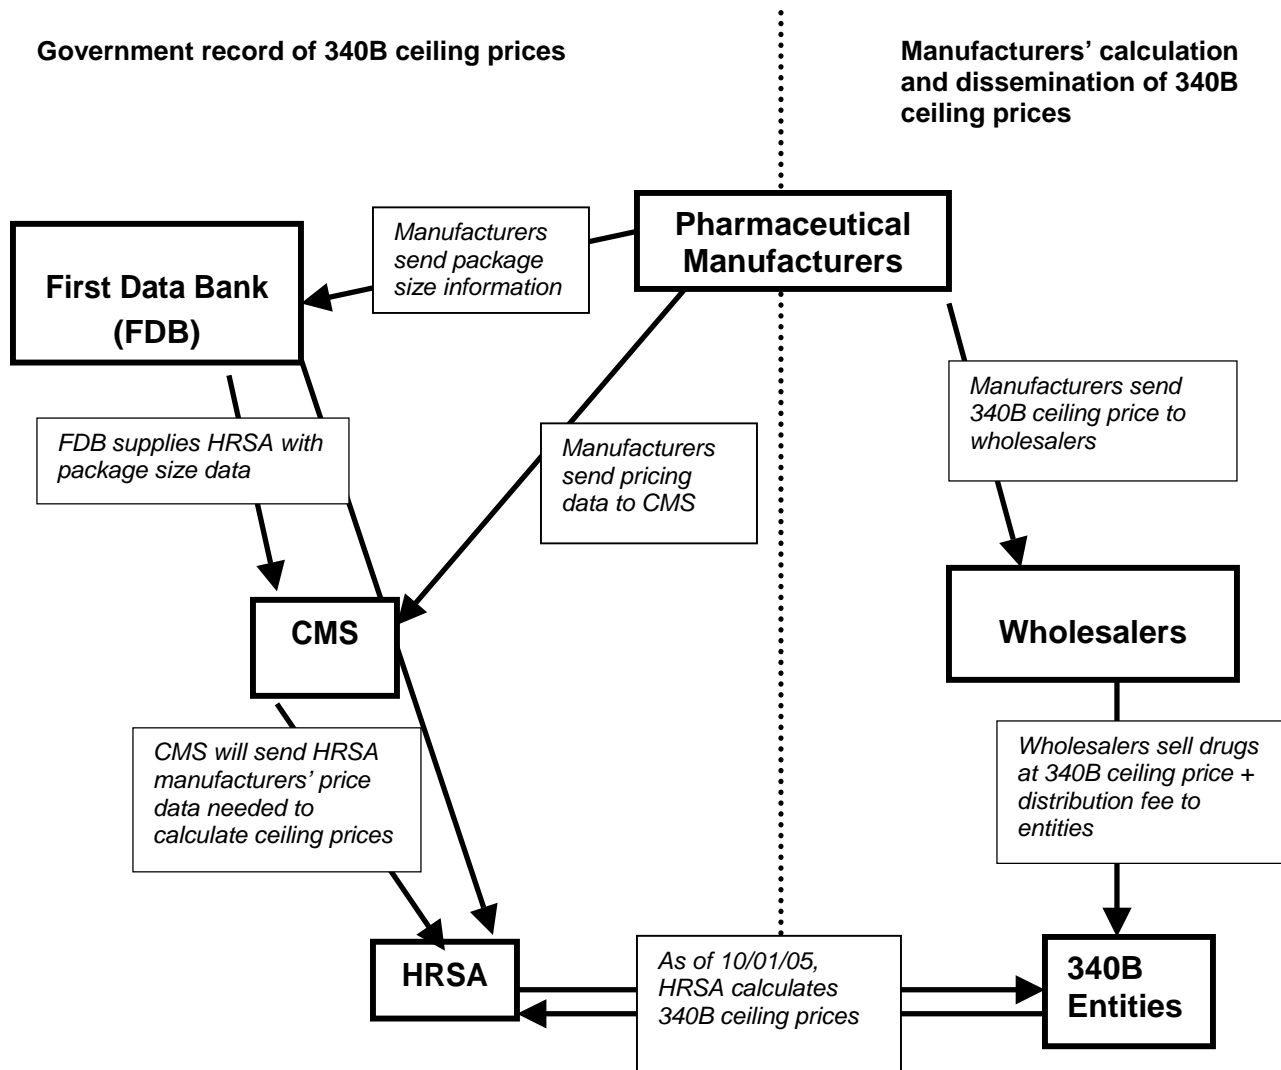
Government record of 340B ceiling prices

Manufacturers' calculation and dissemination of 340B ceiling prices

Pharmaceutical Manufacturers

Manufacturers send package size information

First Data Bank (FDB)

FDB supplies HRSA with package size data

Manufacturers send pricing data to CMS

Manufacturers send 340B ceiling price to wholesalers

CMS

Wholesalers

CMS will send HRSA manufacturers' price data needed to calculate ceiling prices

Wholesalers sell drugs at 340B ceiling price + distribution fee to entities

HRSA

As of 10/01/05, HRSA calculates 340B ceiling prices

340B Entities